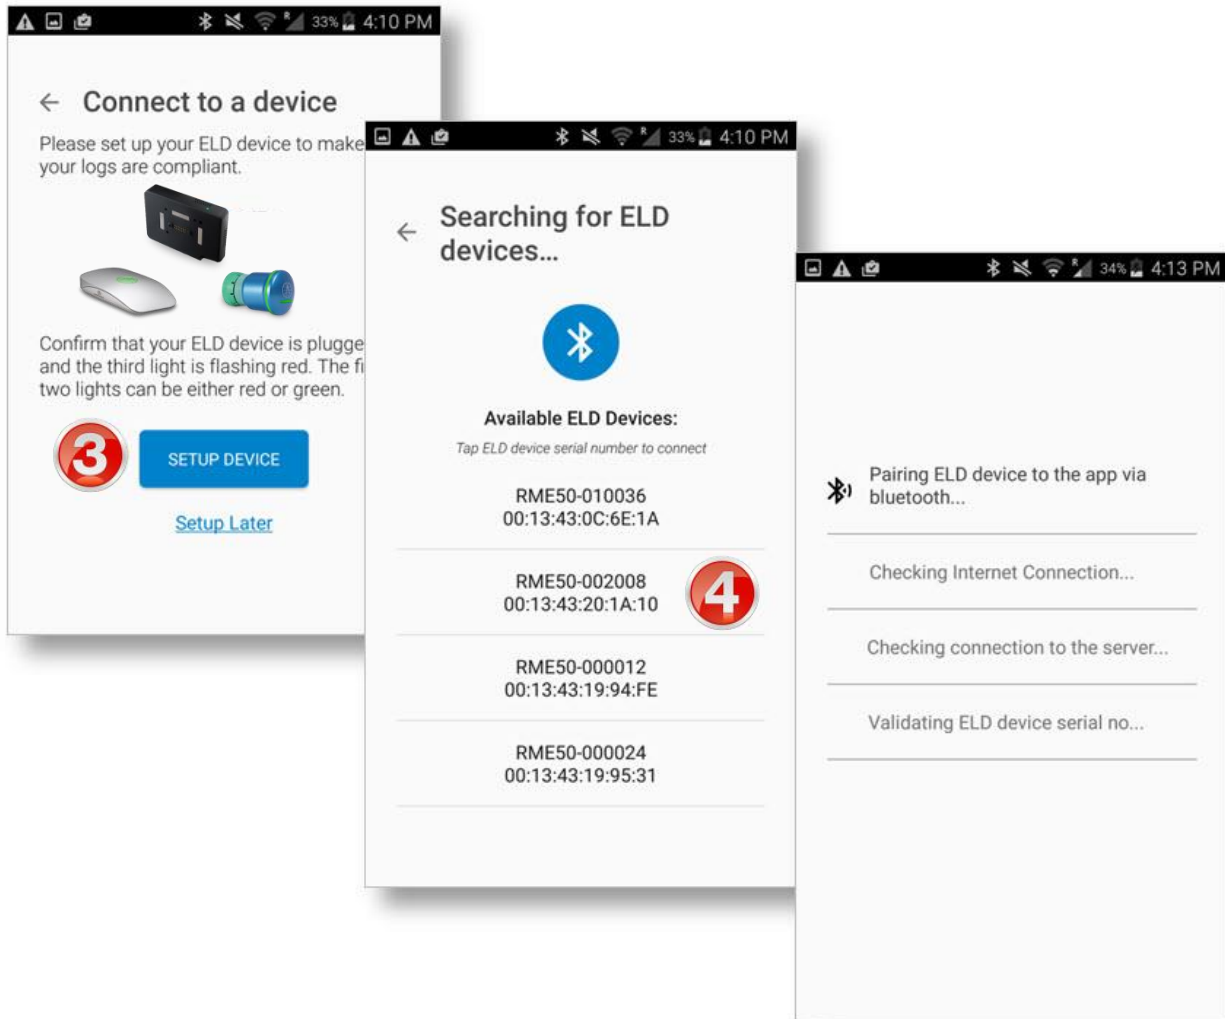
33% 4:10 PM

Connect to a device

Please set up your ELD device to make your logs are compliant.

Confirm that your ELD device is plugge and the third light is flashing red. The fi two lights can be either red or green.

3

SETUP DEVICE

Setup Later

33% 4:10 PM

Searching for ELD devices...

Available ELD Devices:

Tap ELD device serial number to connect

RME50-010036
00:13:43:0C:6E:1A

RME50-002008
00:13:43:20:1A:10

4

RME50-000012
00:13:43:19:94:FE

RME50-000024
00:13:43:19:95:31

34% 4:13 PM

Pairing ELD device to the app via bluetooth...

Checking Internet Connection...

Checking connection to the server...

Validating ELD device serial no...